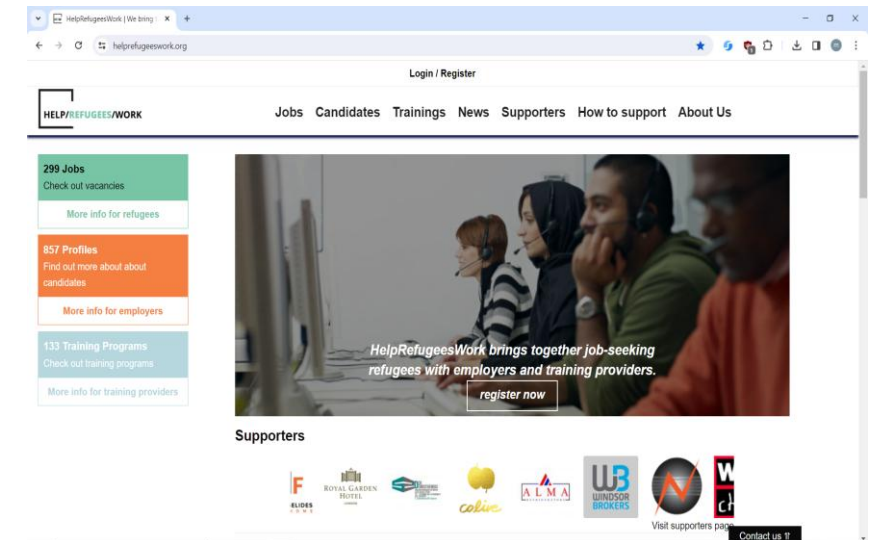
HelpRefugeesWork | We bring

helprefugeeswork.org

Login / Register

HELP/REFUGEES/WORK

Jobs Candidates Trainings News Supporters How to support About Us

299 Jobs
Check out vacancies

More info for refugees

857 Profiles
Find out more about about candidates

More info for employers

133 Training Programs
Check out training programs

More info for training providers

HelpRefugeesWork brings together job-seeking refugees with employers and training providers.

register now

Supporters

ROYAL GARDEN HOTEL

colive

ALMA

WINDSOR BROKERS

Visit supporters page

Contact us